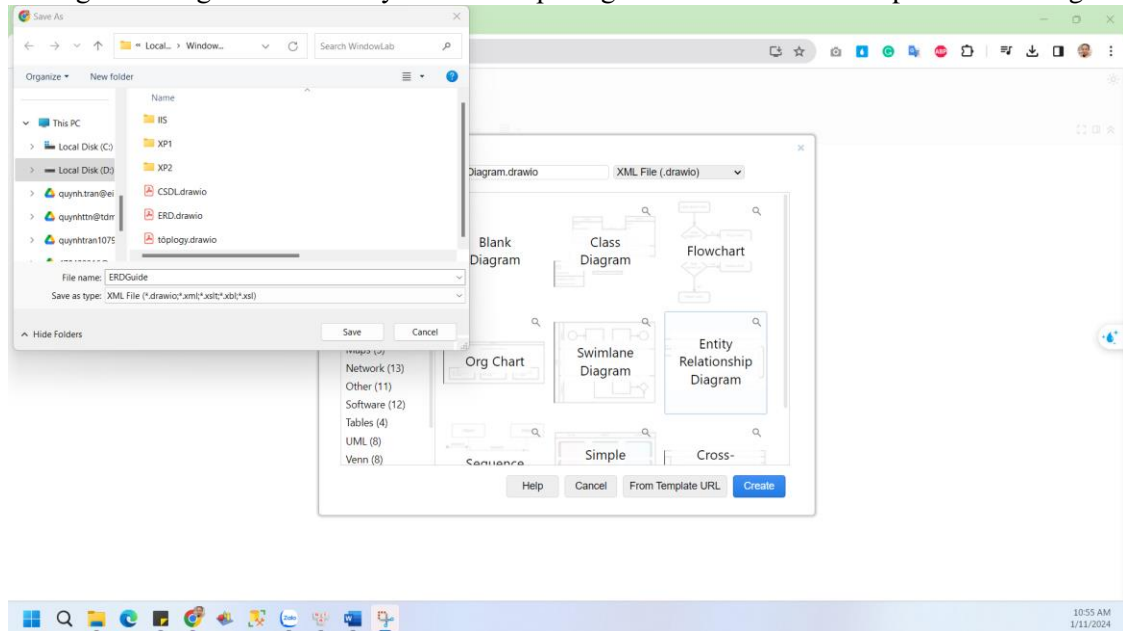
Save As

Local... › Window...

Search WindowLab

Organize ▾

New folder

Name

This PC

Local Disk (C:)

Local Disk (D:)

quynh.tran@ei

quynhttn@tdm

quynhtran1075

IIS

XP1

XP2

CSDL.drawio

ERD.drawio

tôplogy.drawio

File name: ERDGuide

Save as type: XML File (*.drawio;*.xml;*.xslt;*.xbl;*.xsl)

^ Hide Folders

Save

Cancel

Diagram.drawio

XML File (.drawio)

Blank Diagram

Class Diagram

Flowchart

Org Chart

Swimlane Diagram

Entity Relationship Diagram

Network (13)

Other (11)

Software (12)

Tables (4)

UML (8)

Venn (8)

Sequence

Simple

Cross-

Help

Cancel

From Template URL

Create

10:55 AM
1/11/2024